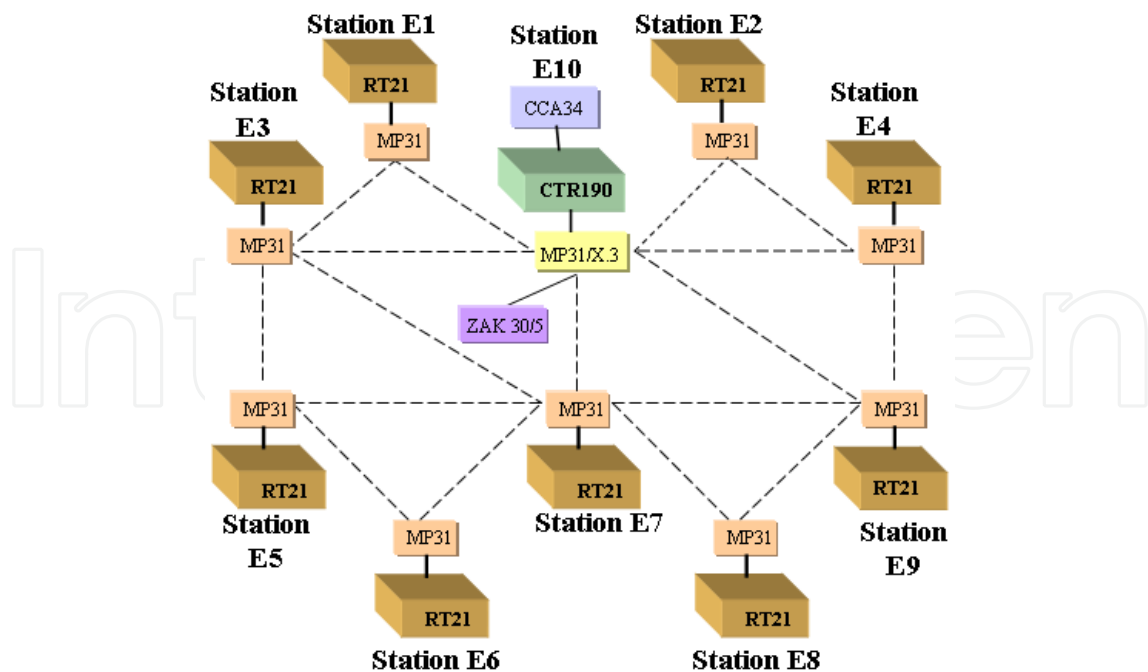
Station E1
RT21
MP31

Station E10
CCA34
CTR190
MP31/X.3
ZAK 30/5

Station E2
RT21
MP31

Station E3
RT21
MP31

Station E4
RT21
MP31

MP31
RT21
Station E5

MP31
RT21
Station E6

MP31
RT21
Station E7

MP31
RT21
Station E8

MP31
RT21
Station E9